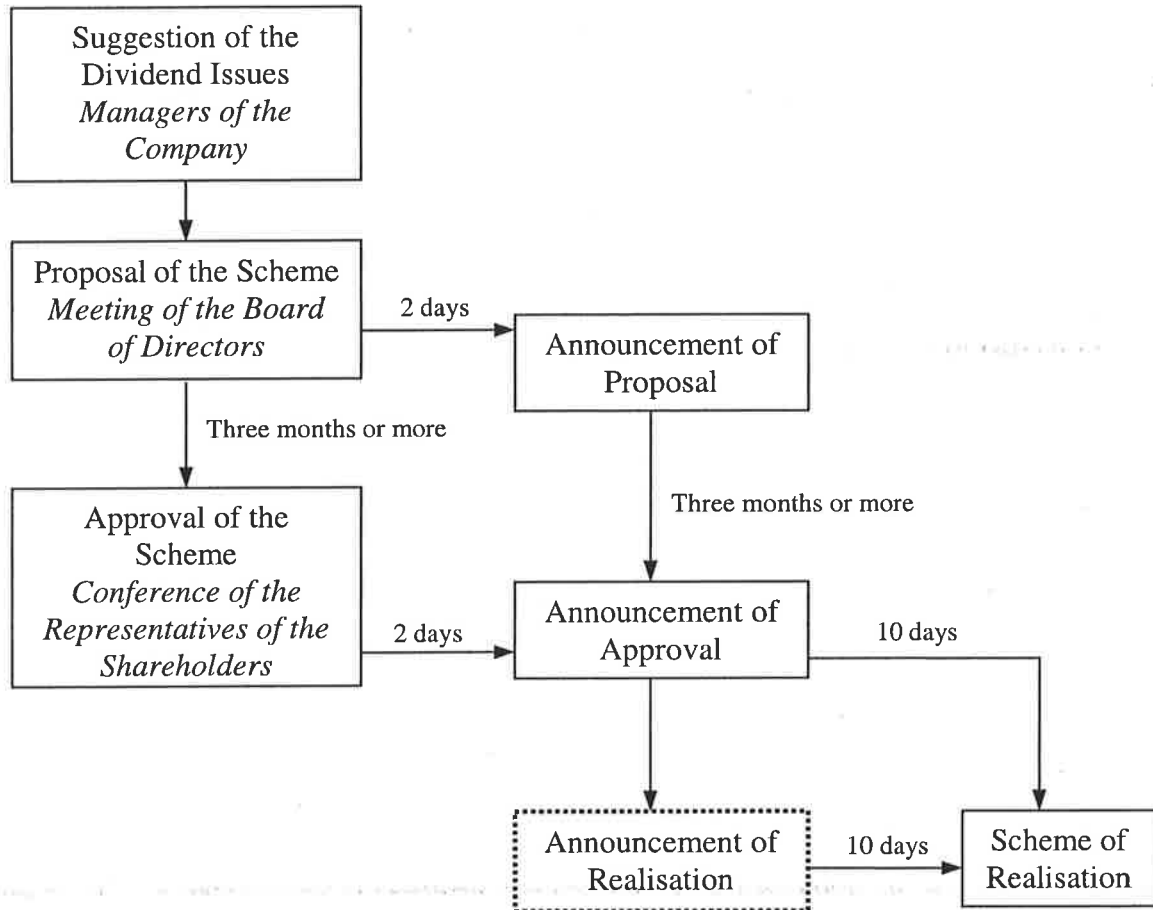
Suggestion of the Dividend Issues
*Managers of the Company*

Proposal of the Scheme
*Meeting of the Board of Directors*

2 days

Announcement of Proposal

Three months or more

Approval of the Scheme
*Conference of the Representatives of the Shareholders*

Three months or more

2 days

Announcement of Approval

10 days

Announcement of Realisation

10 days

Scheme of Realisation